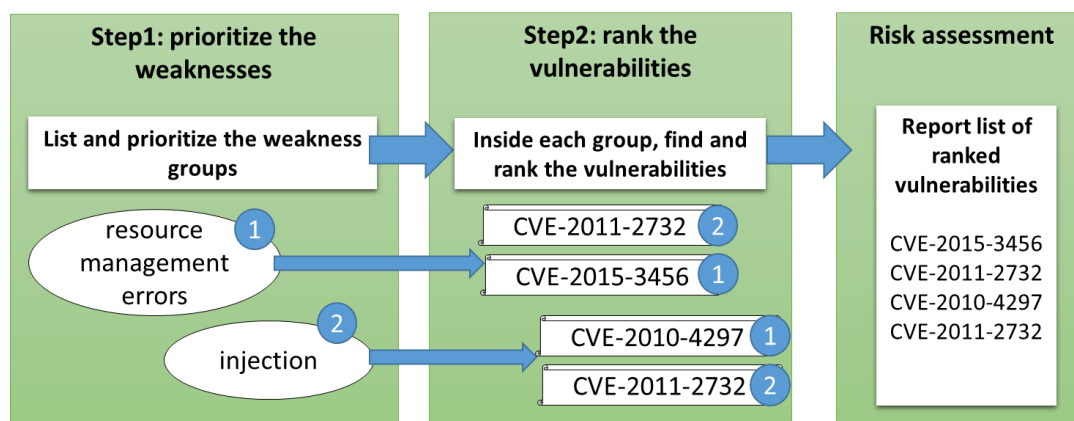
Step1: prioritize the weaknesses

List and prioritize the weakness groups

resource management errors 1

injection 2

Step2: rank the vulnerabilities

Inside each group, find and rank the vulnerabilities

CVE-2011-2732 2

CVE-2015-3456 1

CVE-2010-4297 1

CVE-2011-2732 2

Risk assessment

Report list of ranked vulnerabilities

CVE-2015-3456
CVE-2011-2732
CVE-2010-4297
CVE-2011-2732